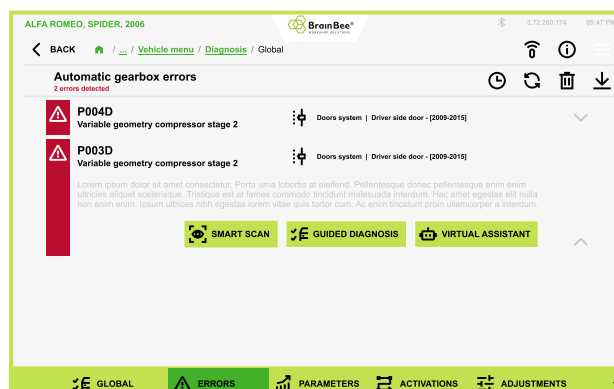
ALFA ROMEO, SPIDER, 2006

BrainBee®
WORKSHOP SOLUTIONS

3.72.260.174 05:47 PM

BACK / ... / Vehicle menu / Diagnosis / Global

Automatic gearbox errors
2 errors detected

P004D
Variable geometry compressor stage 2
Doors system | Driver side door - [2009-2015]

P003D
Variable geometry compressor stage 2
Doors system | Driver side door - [2009-2015]

Lorem ipsum dolor sit amet consectetur. Porta urna lobortis at eleifend. Pellentesque donec pellentesque enim enim ultricies aliquet scelerisque. Tristique est at fames commodo tincidunt malesuada interdum. Hac amet egestas elit nulla non enim enim. Ipsum ultrices nibh egestas lorem vitae quis tortor cum. Ac enim tincidunt proin ullamcorper a interdum.

SMART SCAN
GUIDED DIAGNOSIS
VIRTUAL ASSISTANT

GLOBAL
ERRORS
PARAMETERS
ACTIVATIONS
ADJUSTMENTS